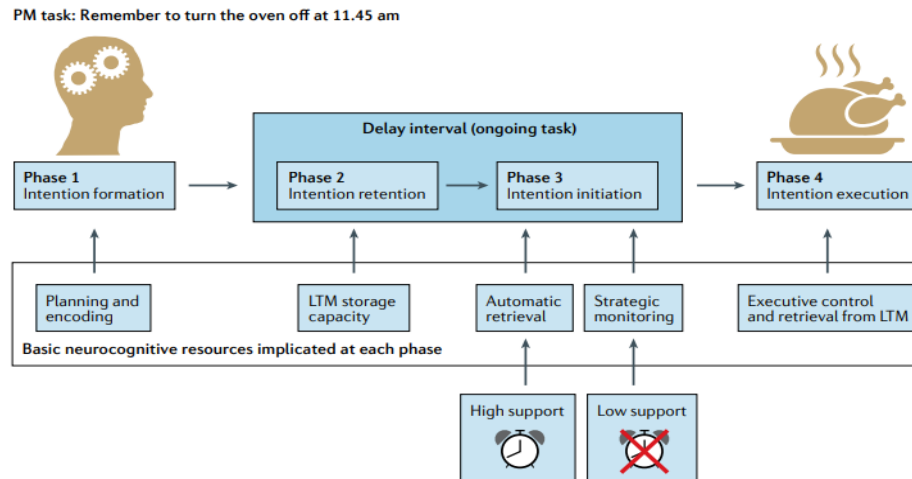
PM task: Remember to turn the oven off at 11.45 am

Delay interval (ongoing task)

Phase 1
Intention formation

Phase 2
Intention retention

Phase 3
Intention initiation

Phase 4
Intention execution

Planning and encoding

LTM storage capacity

Automatic retrieval

Strategic monitoring

Executive control and retrieval from LTM

Basic neurocognitive resources implicated at each phase

High support

Low support